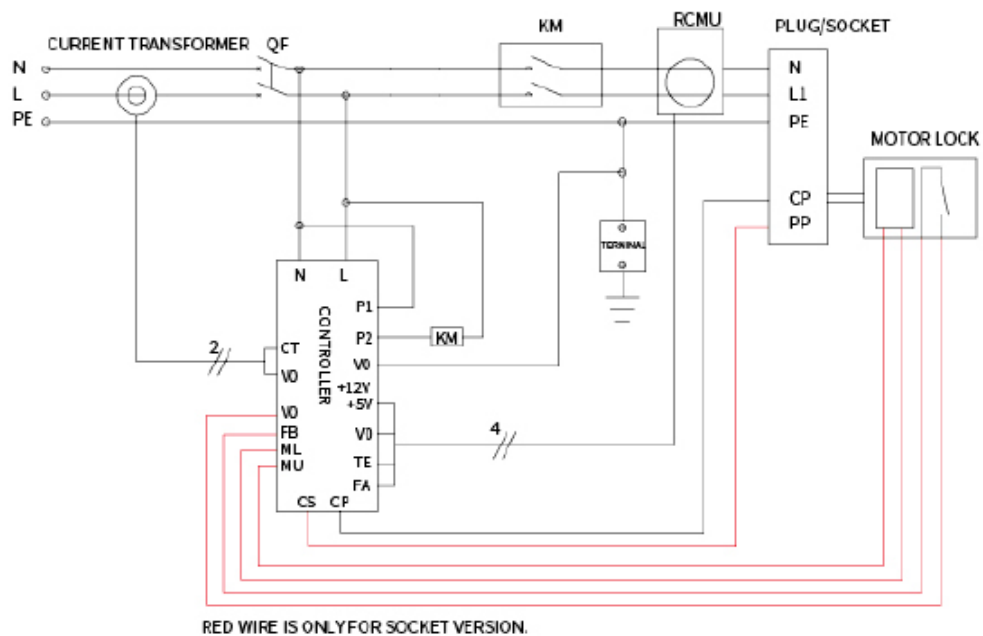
CURRENT TRANSFORMER QF

KM

RCMU

PLUG/SOCKET

N
L
PE

N
L1
PE

MOTOR LOCK

CP
PP

TERMINAL

N L

CONTROLLER

P1
P2
KM
V0
+12V
+5V
V0
TE
FA

2
CT
V0
V0
FB
ML
MU

CS CP

4

RED WIRE IS ONLYFOR SOCKET VERSION.